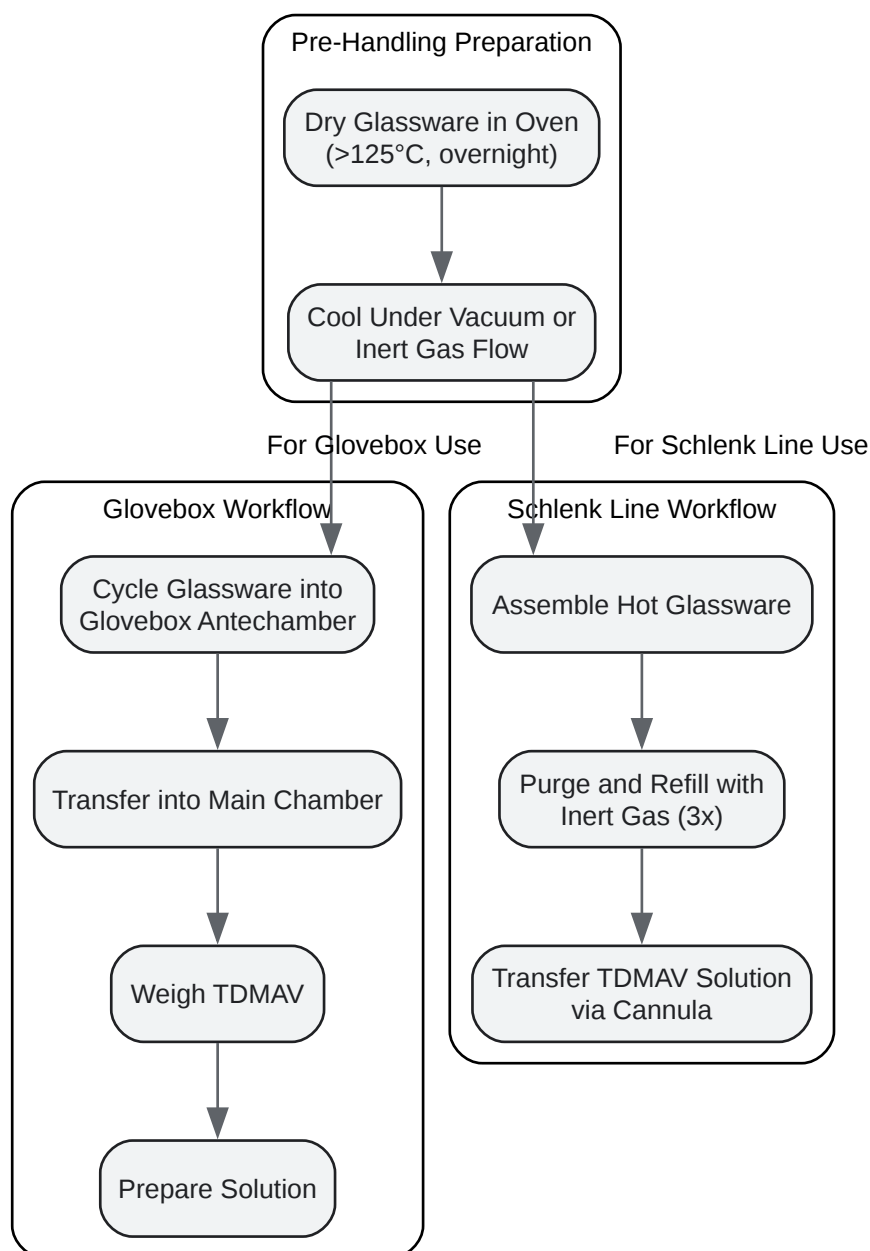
Pre-Handling Preparation

Dry Glassware in Oven (>125°C, overnight)

Cool Under Vacuum or Inert Gas Flow

For Glovebox Use

For Schlenk Line Use

Glovebox Workflow

Cycle Glassware into Glovebox Antechamber

Transfer into Main Chamber

Weigh TDMAV

Prepare Solution

Schlenk Line Workflow

Assemble Hot Glassware

Purge and Refill with Inert Gas (3x)

Transfer TDMAV Solution via Cannula